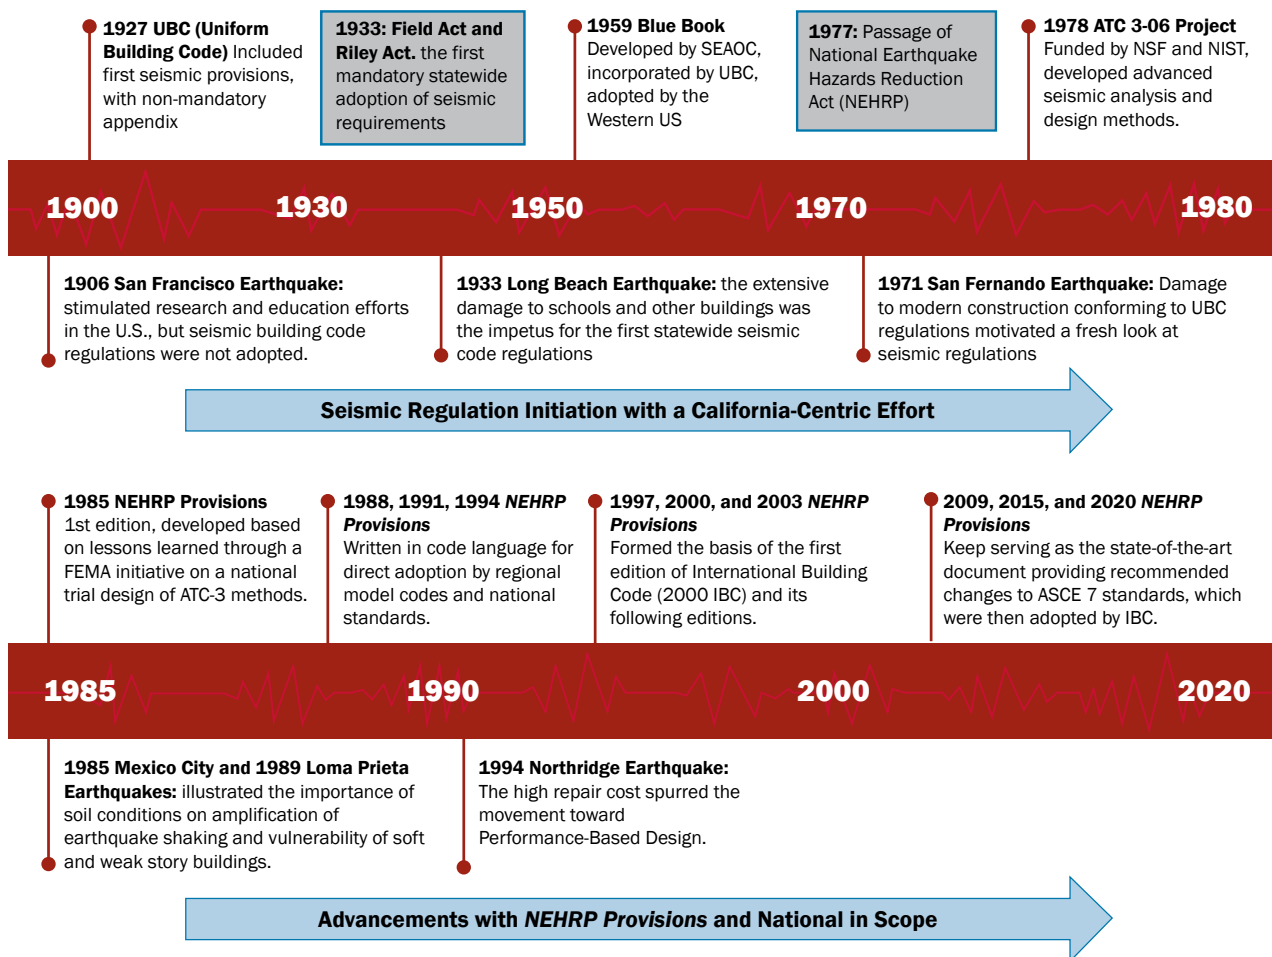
1927 UBC (Uniform Building Code) Included first seismic provisions, with non-mandatory appendix

1933: Field Act and Riley Act. the first mandatory statewide adoption of seismic requirements

1959 Blue Book Developed by SEAOC, incorporated by UBC, adopted by the Western US

1977: Passage of National Earthquake Hazards Reduction Act (NEHRP)

1978 ATC 3-06 Project Funded by NSF and NIST, developed advanced seismic analysis and design methods.

1900 1930 1950 1970 1980

1906 San Francisco Earthquake: stimulated research and education efforts in the U.S., but seismic building code regulations were not adopted.

1933 Long Beach Earthquake: the extensive damage to schools and other buildings was the impetus for the first statewide seismic code regulations

1971 San Fernando Earthquake: Damage to modern construction conforming to UBC regulations motivated a fresh look at seismic regulations

Seismic Regulation Initiation with a California-Centric Effort

1985 NEHRP Provisions 1st edition, developed based on lessons learned through a FEMA initiative on a national trial design of ATC-3 methods.

1988, 1991, 1994 NEHRP Provisions Written in code language for direct adoption by regional model codes and national standards.

1997, 2000, and 2003 NEHRP Provisions Formed the basis of the first edition of International Building Code (2000 IBC) and its following editions.

2009, 2015, and 2020 NEHRP Provisions Keep serving as the state-of-the-art document providing recommended changes to ASCE 7 standards, which were then adopted by IBC.

1985 1990 2000 2020

1985 Mexico City and 1989 Loma Prieta Earthquakes: illustrated the importance of soil conditions on amplification of earthquake shaking and vulnerability of soft and weak story buildings.

1994 Northridge Earthquake: The high repair cost spurred the movement toward Performance-Based Design.

Advancements with NEHRP Provisions and National in Scope